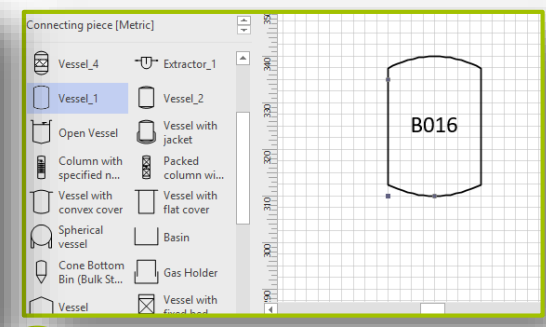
Connecting piece [Metric]

Vessel_4
Extractor_1
Vessel_1
Vessel_2
Open Vessel
Vessel with jacket
Column with specified n...
Packed column wi...
Vessel with convex cover
Vessel with flat cover
Spherical vessel
Basin
Cone Bottom Bin (Bulk St...
Gas Holder
Vessel
Vessel with fixed bed

B016

340
330
320
310
300
290